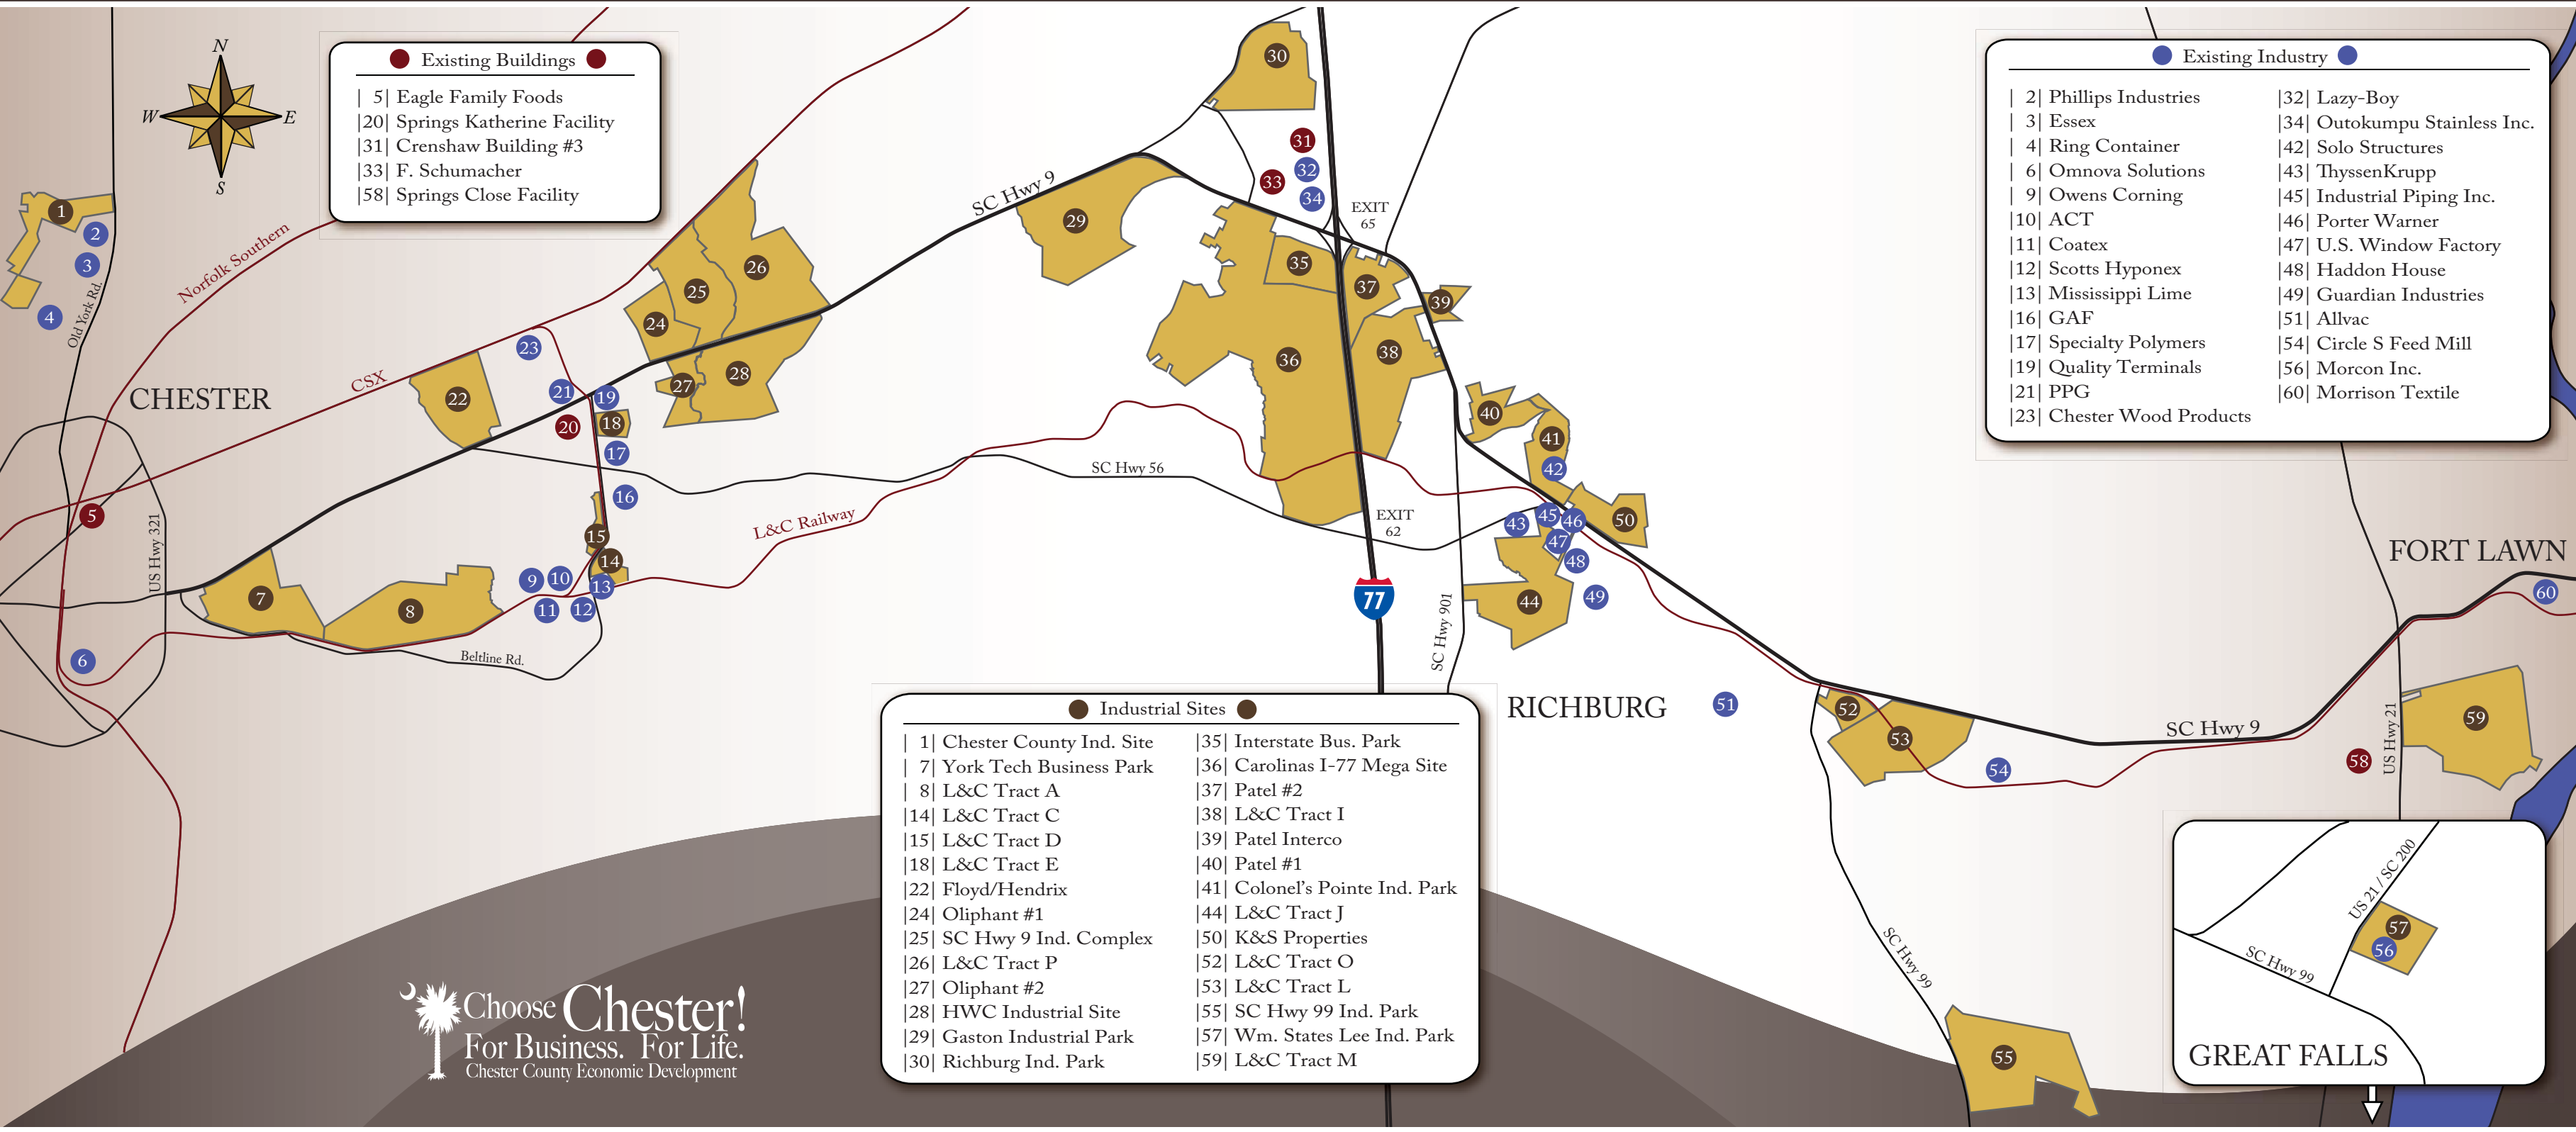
N
W E
S

Existing Buildings
| 5| Eagle Family Foods
|20| Springs Katherine Facility
|31| Crenshaw Building #3
|33| F. Schumacher
|58| Springs Close Facility

Existing Industry
| 2| Phillips Industries
| 3| Essex
| 4| Ring Container
| 6| Omnova Solutions
| 9| Owens Corning
|10| ACT
|11| Coatex
|12| Scotts Hyponex
|13| Mississippi Lime
|16| GAF
|17| Specialty Polymers
|19| Quality Terminals
|21| PPG
|23| Chester Wood Products
|32| Lazy-Boy
|34| Outokumpu Stainless Inc.
|42| Solo Structures
|43| ThyssenKrupp
|45| Industrial Piping Inc.
|46| Porter Warner
|47| U.S. Window Factory
|48| Haddon House
|49| Guardian Industries
|51| Allvac
|54| Circle S Feed Mill
|56| Morcon Inc.
|60| Morrison Textile

Industrial Sites
| 1| Chester County Ind. Site
| 7| York Tech Business Park
| 8| L&C Tract A
|14| L&C Tract C
|15| L&C Tract D
|18| L&C Tract E
|22| Floyd/Hendrix
|24| Oliphant #1
|25| SC Hwy 9 Ind. Complex
|26| L&C Tract P
|27| Oliphant #2
|28| HWC Industrial Site
|29| Gaston Industrial Park
|30| Richburg Ind. Park
|35| Interstate Bus. Park
|36| Carolinas I-77 Mega Site
|37| Patel #2
|38| L&C Tract I
|39| Patel Interco
|40| Patel #1
|41| Colonel's Pointe Ind. Park
|44| L&C Tract J
|50| K&S Properties
|52| L&C Tract O
|53| L&C Tract L
|55| SC Hwy 99 Ind. Park
|57| Wm. States Lee Ind. Park
|59| L&C Tract M

CHESTER
RICHBURG
FORT LAWN
GREAT FALLS
Norfolk Southern
CSX
SC Hwy 9
SC Hwy 56
L&C Railway
Old York Rd.
US Hwy 321
Beltline Rd.
EXIT 65
EXIT 62
77
SC Hwy 901
SC Hwy 99
US Hwy 21
US 21 / SC 200
1 2 3 4 5 6 7 8 9 10 11 12 13 14 15 16 17 18 19 20 21 22 23 24 25 26 27 28 29 30 31 32 33 34 35 36 37 38 39 40 41 42 43 44 45 46 47 48 49 50 51 52 53 54 55 56 57 58 59 60

Choose Chester!
For Business. For Life.
Chester County Economic Development